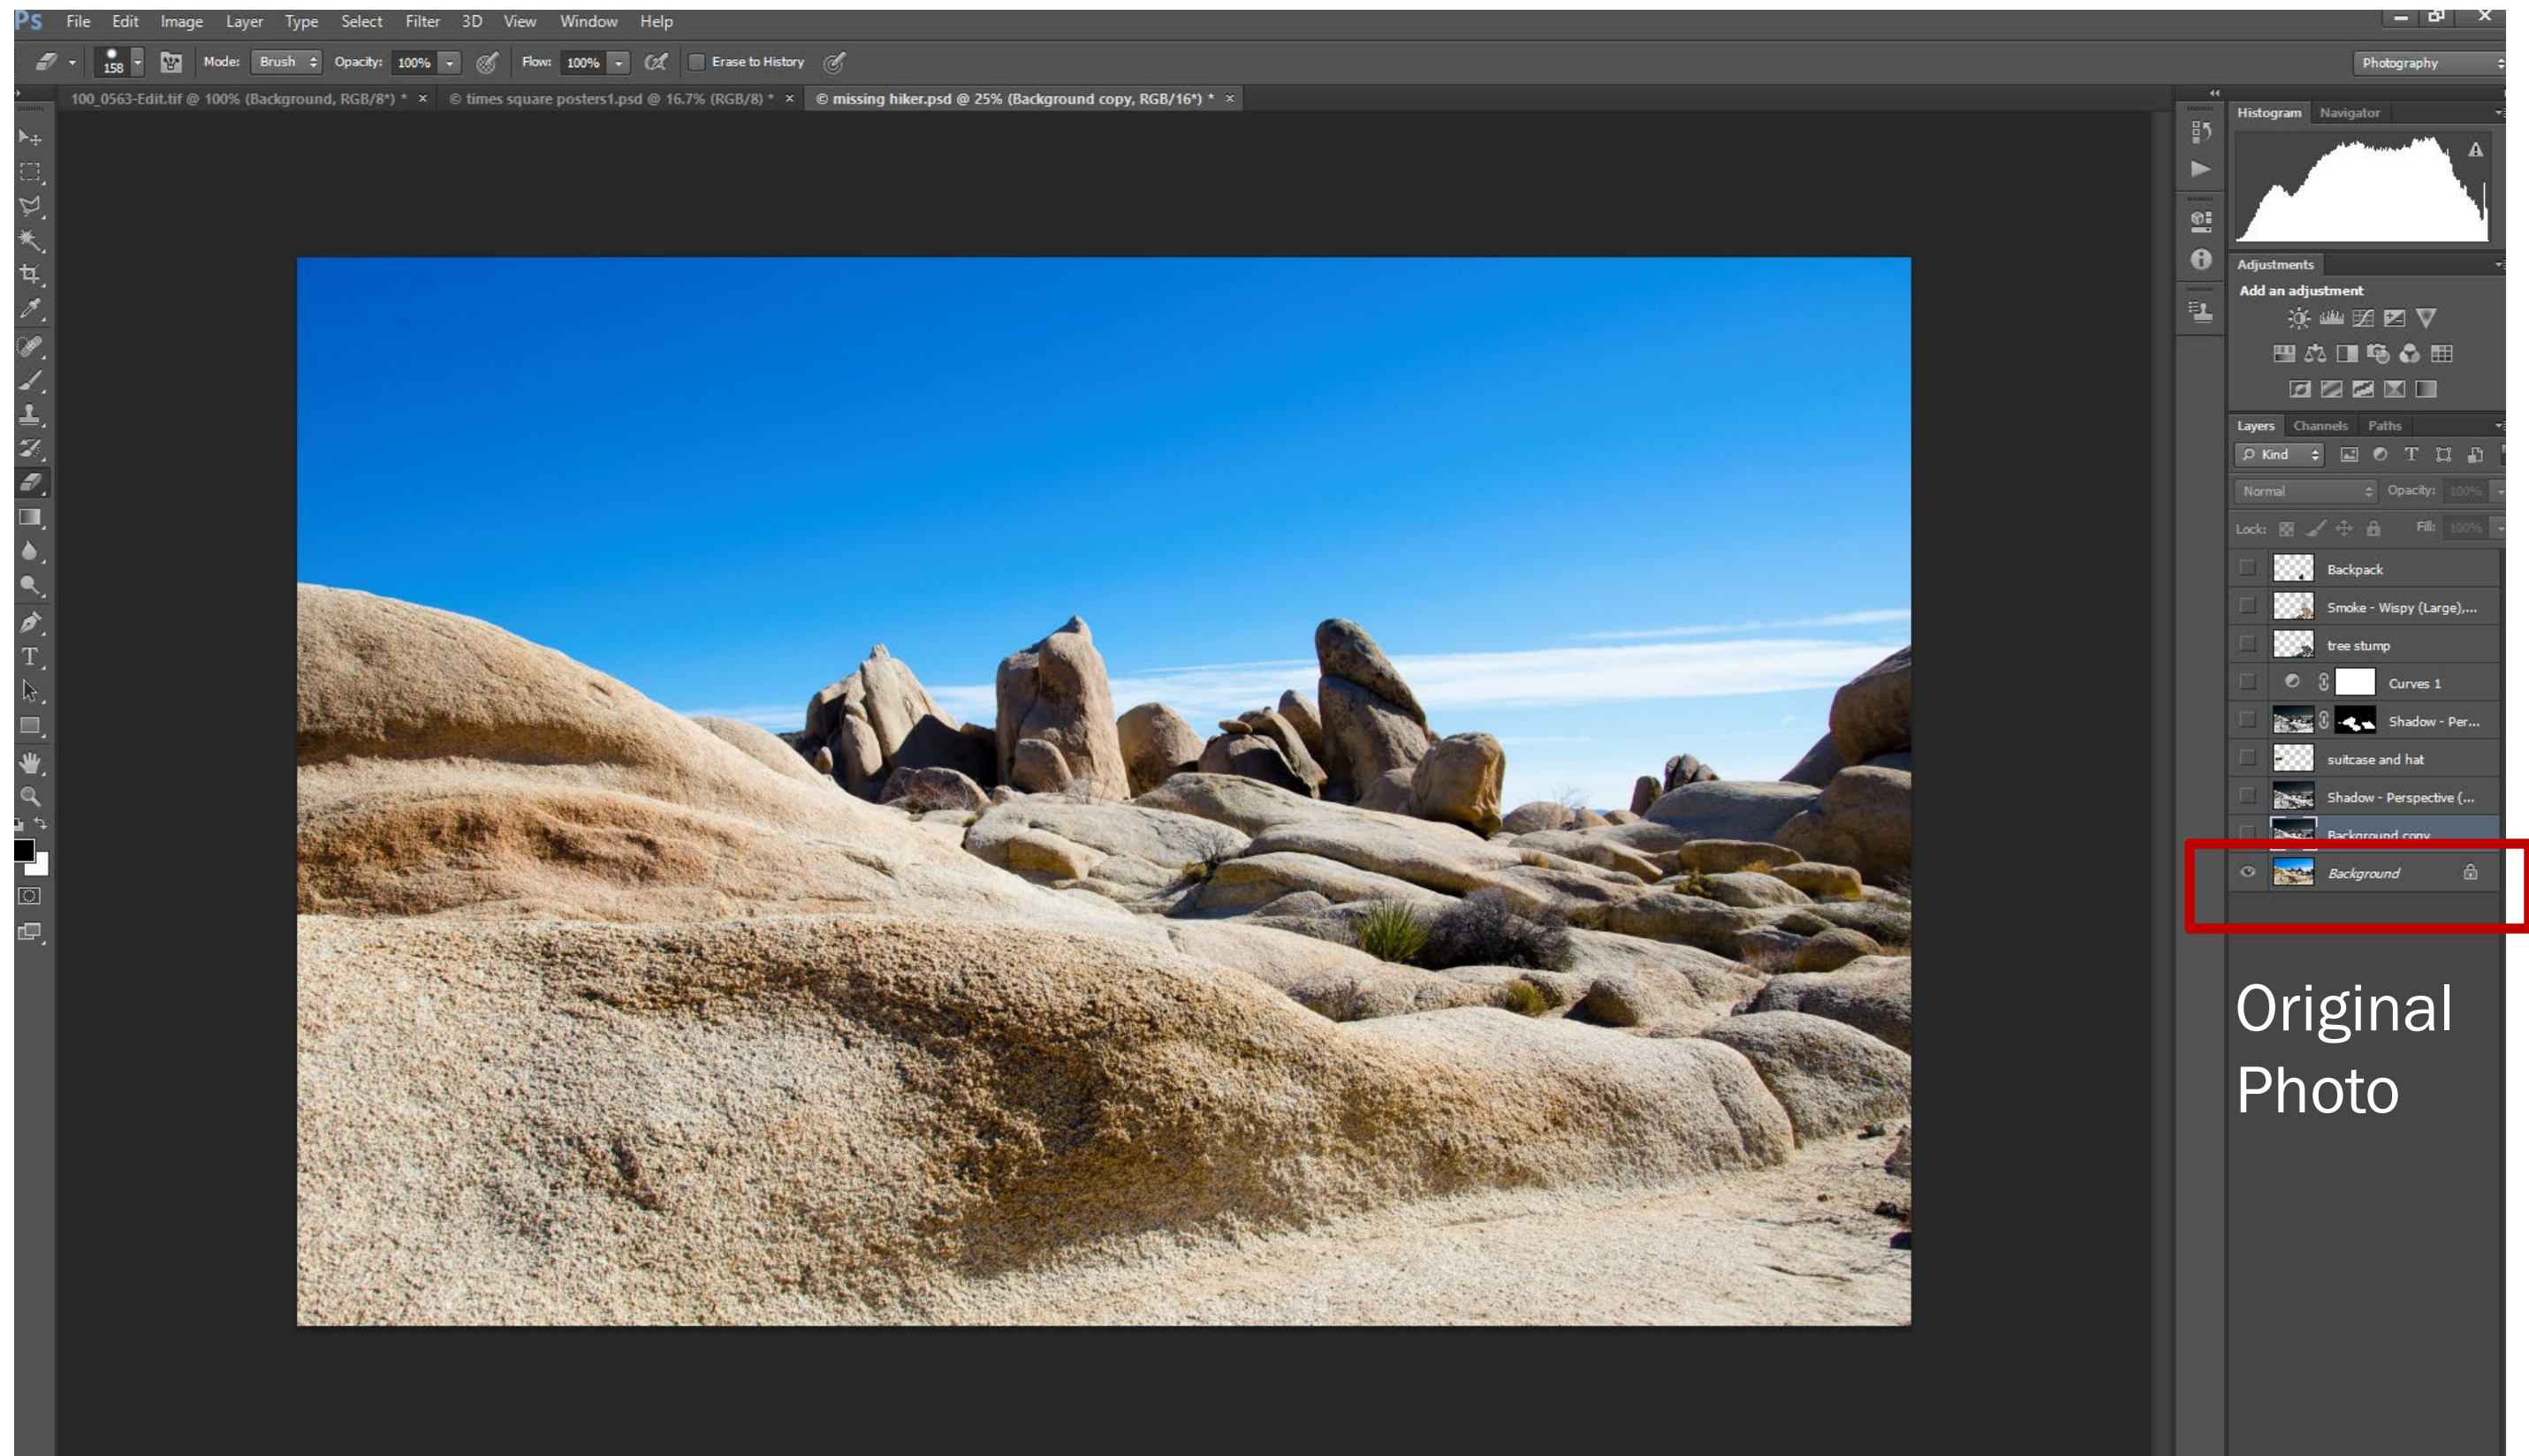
Ps File Edit Image Layer Type Select Filter 3D View Window Help

158 Mode: Brush Opacity: 100% Flow: 100% Erase to History

Photography

100_0563-Edit.tif @ 100% (Background, RGB/8*) * × © times square posters1.psd @ 16.7% (RGB/8) * × © missing hiker.psd @ 25% (Background copy, RGB/16*) * ×

Histogram Navigator

Adjustments
Add an adjustment

Layers Channels Paths

Kind

Normal Opacity: 100%

Lock: Fill: 100%

Backpack
Smoke - Wispy (Large),...
tree stump
Curves 1
Shadow - Per...
suitcase and hat
Shadow - Perspective (...
Background copy
Background

Original Photo